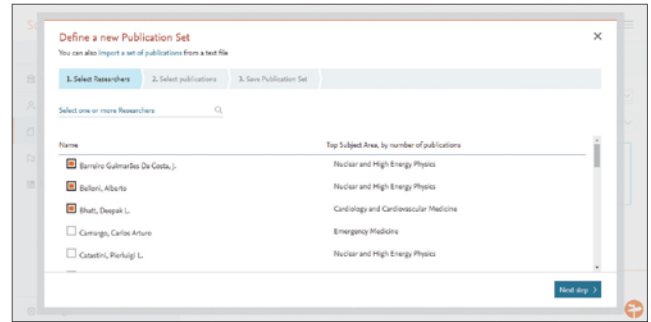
Define a new Publication Set

You can also import a set of publications from a text file

×

1. Select Researchers

2. Select publications

3. Save Publication Set

Select one or more Researchers

| Name | Top Subject Area, by number of publications |
|---|---|
| Barreiro Guimarães Da Costa, J. | Nuclear and High Energy Physics |
| Belloni, Alberto | Nuclear and High Energy Physics |
| Bhatt, Deepak L. | Cardiology and Cardiovascular Medicine |
| Camargo, Carlos Arturo | Emergency Medicine |
| Catastini, Pierluigi L. | Nuclear and High Energy Physics |

Next step ›